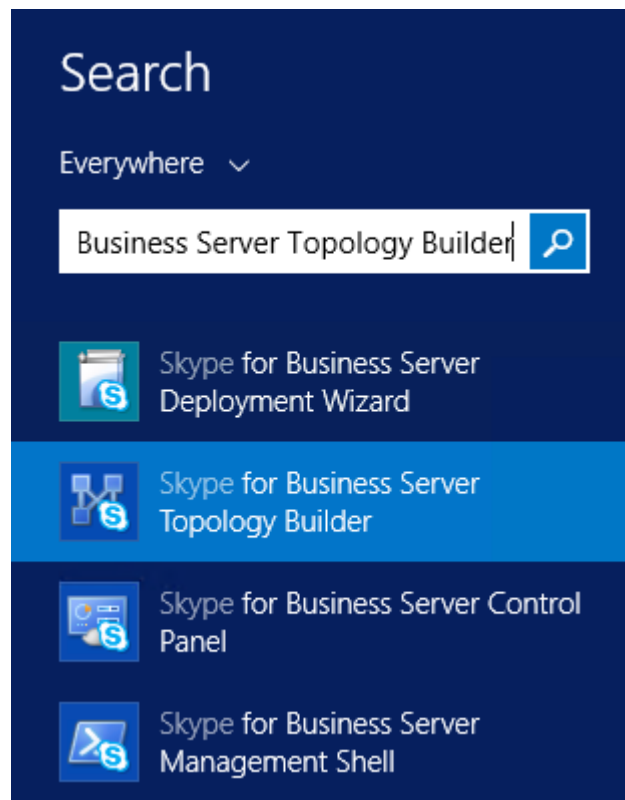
Search

Everywhere

Business Server Topology Builder

Skype for Business Server Deployment Wizard

Skype for Business Server Topology Builder

Skype for Business Server Control Panel

Skype for Business Server Management Shell